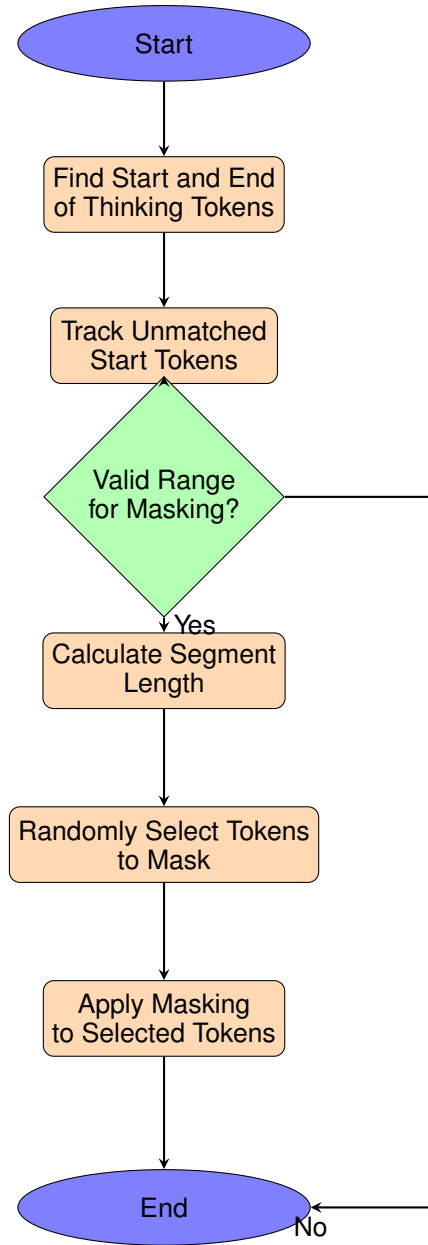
Start

Find Start and End of Thinking Tokens

Track Unmatched Start Tokens

Valid Range for Masking?

Yes

Calculate Segment Length

Randomly Select Tokens to Mask

Apply Masking to Selected Tokens

End

No